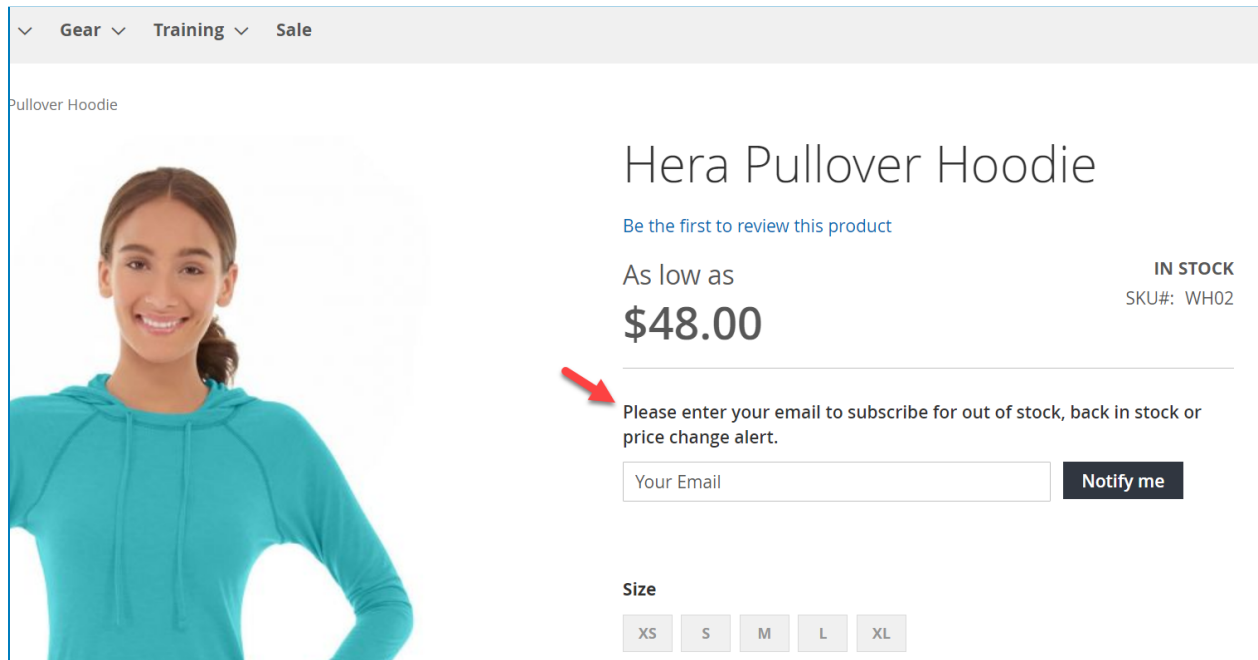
Gear Training Sale

Pullover Hoodie

Hera Pullover Hoodie

Be the first to review this product

As low as

$48.00

IN STOCK

SKU#: WH02

Please enter your email to subscribe for out of stock, back in stock or price change alert.

Your Email

Notify me

Size

XS S M L XL